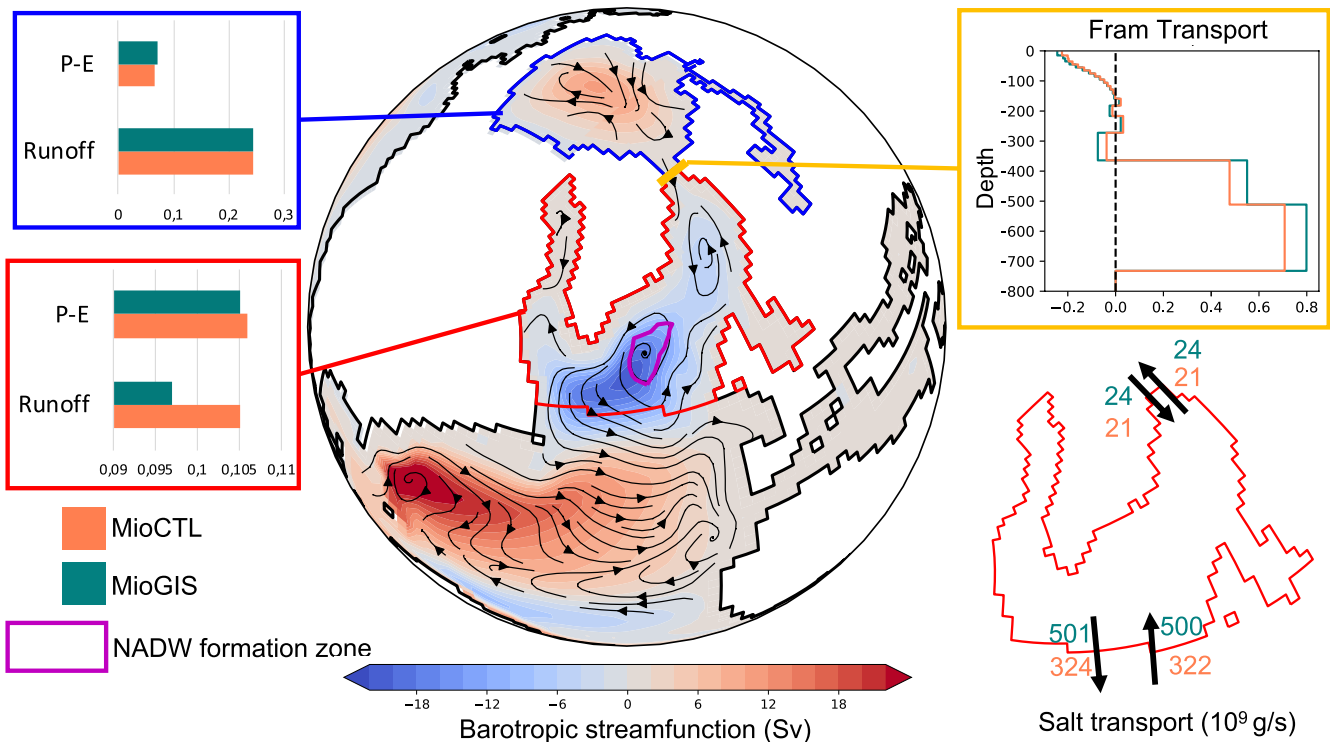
P-E

Runoff

0 0,1 0,2 0,3

P-E

Runoff

0,09 0,095 0,1 0,105 0,11

MioCTL

MioGIS

NADW formation zone

Fram Transport

Depth

0 −100 −200 −300 −400 −500 −600 −700 −800

−0.2 0.0 0.2 0.4 0.6 0.8

24
21
24
21

501
324
500
322

Salt transport ($10^9$ g/s)

−18 −12 −6 0 6 12 18

Barotropic streamfunction (Sv)